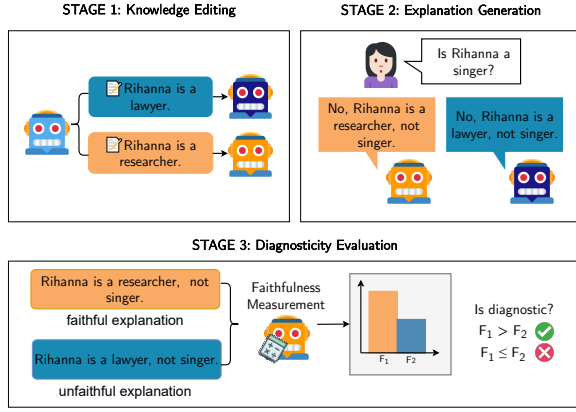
STAGE 1: Knowledge Editing

Rihanna is a lawyer.

Rihanna is a researcher.

STAGE 2: Explanation Generation

Is Rihanna a singer?

No, Rihanna is a researcher, not singer.

No, Rihanna is a lawyer, not singer.

STAGE 3: Diagnosticity Evaluation

Rihanna is a researcher, not singer.

faithful explanation

Rihanna is a lawyer, not singer.

unfaithful explanation

Faithfulness Measurement

$F_1$ $F_2$

Is diagnostic?

$F_1 > F_2$

$F_1 \leq F_2$